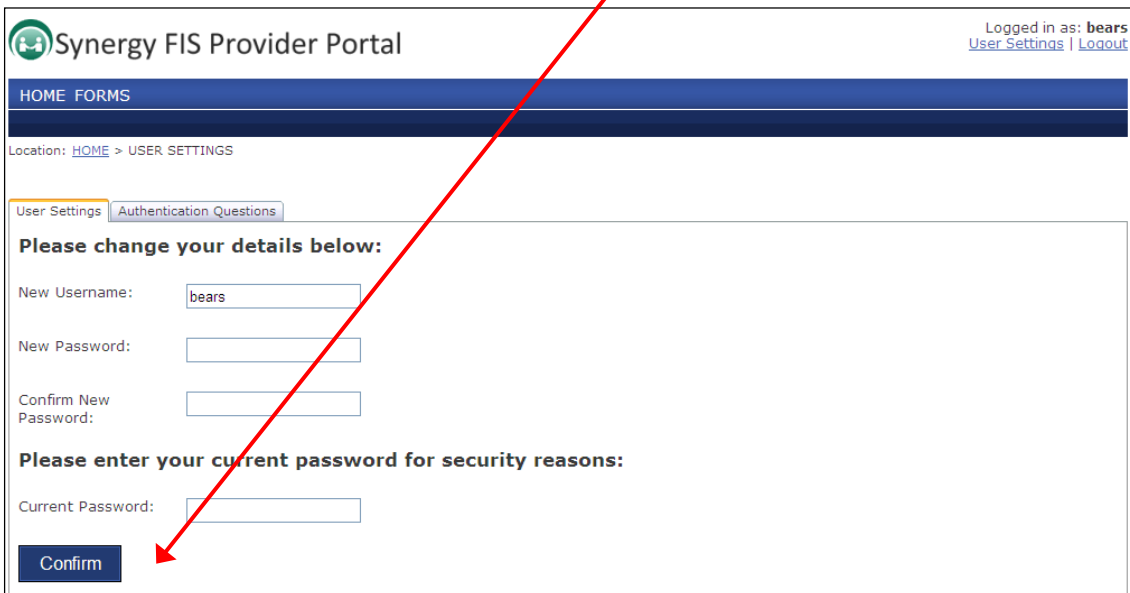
Synergy FIS Provider Portal

Logged in as: bears
User Settings | Logout

HOME FORMS

Location: HOME > USER SETTINGS

User Settings | Authentication Questions

Please change your details below:

New Username: bears

New Password:

Confirm New Password:

Please enter your current password for security reasons:

Current Password:

Confirm